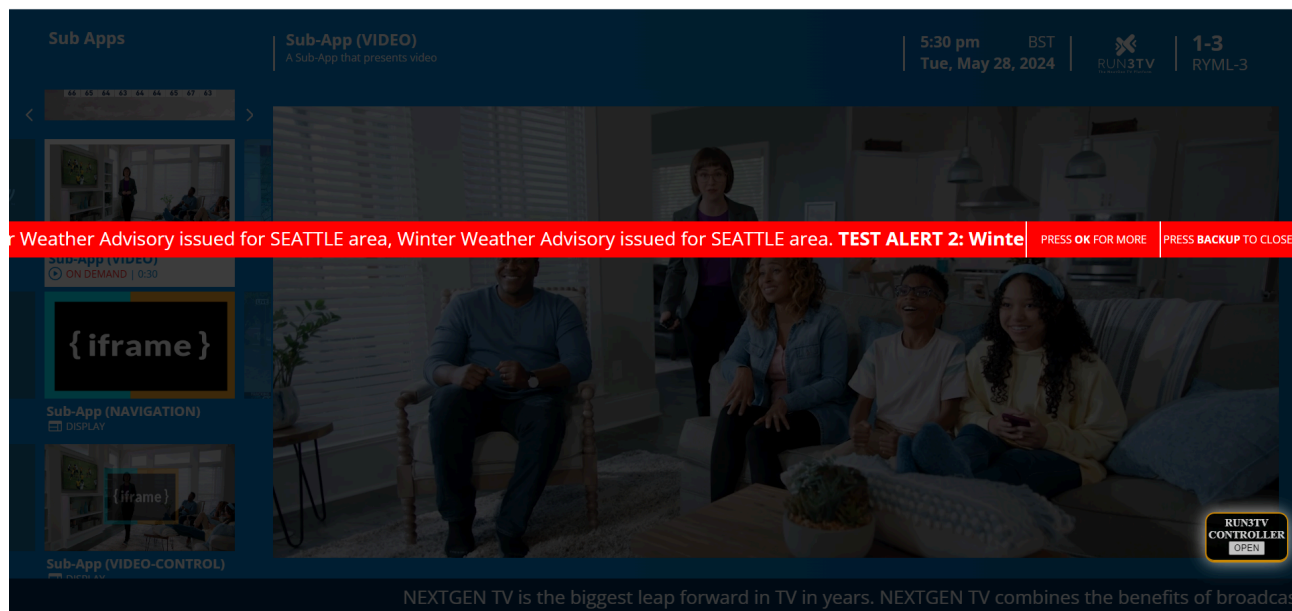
Sub Apps

Sub-App (VIDEO)
A Sub-App that presents video

5:30 pm BST
Tue, May 28, 2024

RUN3TV

1-3
RYML-3

r Weather Advisory issued for SEATTLE area, Winter Weather Advisory issued for SEATTLE area. TEST ALERT 2: Winte

PRESS OK FOR MORE

PRESS BACKUP TO CLOSE

Sub-App (VIDEO)
ON DEMAND | 0:30

{iframe}

Sub-App (NAVIGATION)
DISPLAY

{iframe}

Sub-App (VIDEO-CONTROL)
DISPLAY

RUN3TV
CONTROLLER
OPEN

NEXTGEN TV is the biggest leap forward in TV in years. NEXTGEN TV combines the benefits of broadcas